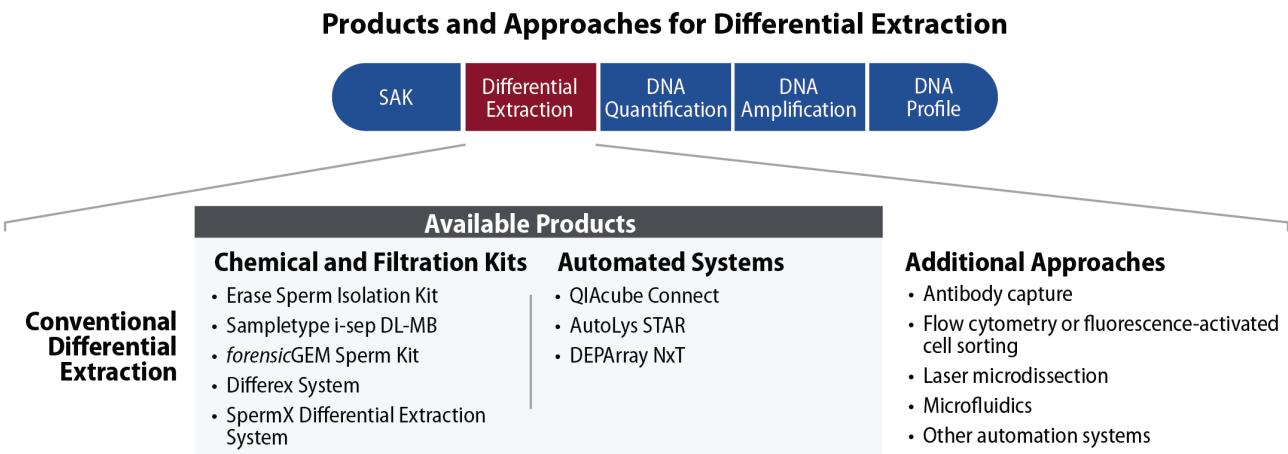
Products and Approaches for Differential Extraction

SAK | Differential Extraction | DNA Quantification | DNA Amplification | DNA Profile

Conventional Differential Extraction

Available Products

Chemical and Filtration Kits
• Erase Sperm Isolation Kit
• Sampletype i-sep DL-MB
• *forensic*GEM Sperm Kit
• Differex System
• SpermX Differential Extraction System

Automated Systems
• QIAcube Connect
• AutoLys STAR
• DEPArray NxT

Additional Approaches
• Antibody capture
• Flow cytometry or fluorescence-activated cell sorting
• Laser microdissection
• Microfluidics
• Other automation systems